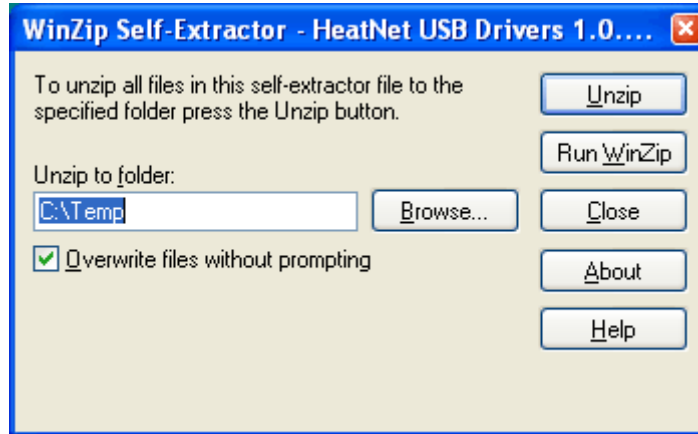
WinZip Self-Extractor - HeatNet USB Drivers 1.0....

To unzip all files in this self-extractor file to the specified folder press the Unzip button.

Unzip to folder:

C:\Temp

Browse...

Overwrite files without prompting

Unzip

Run WinZip

Close

About

Help